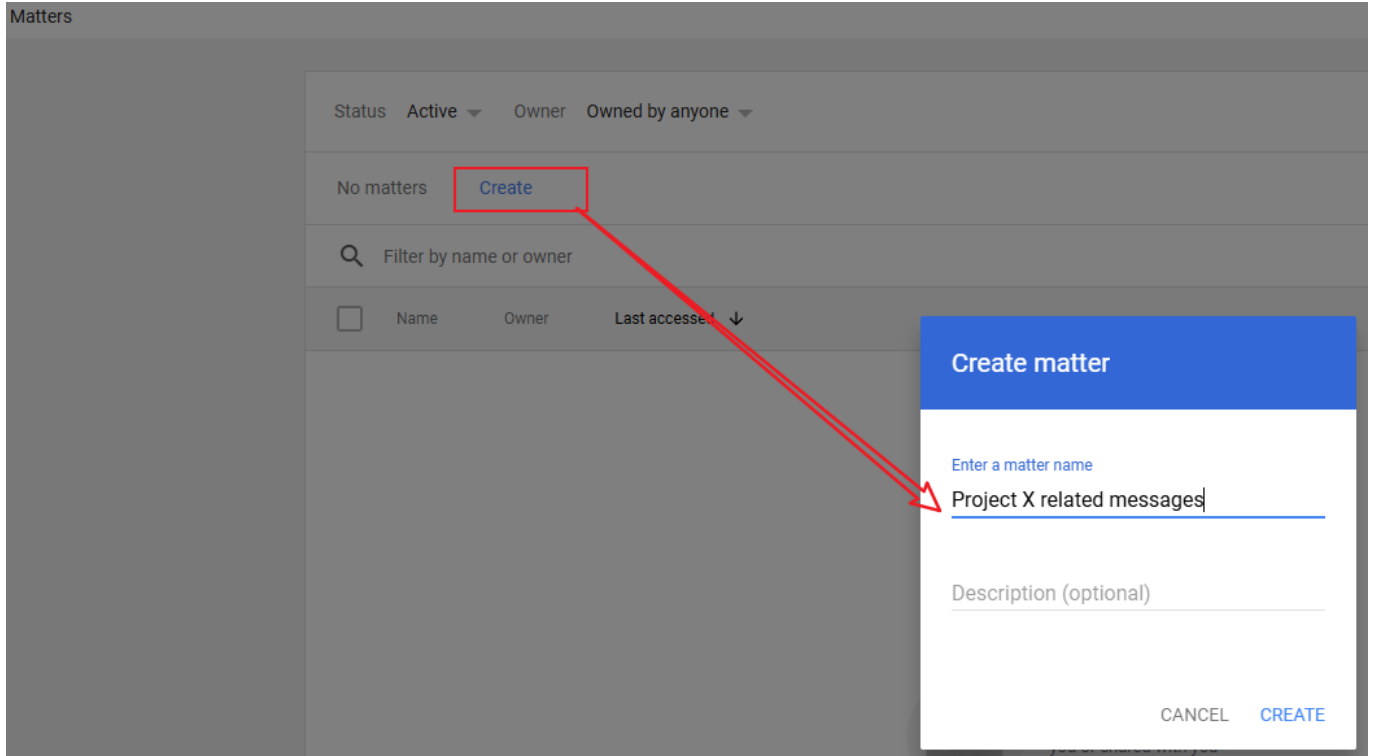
Matters

Status Active Owner Owned by anyone

No matters Create

Filter by name or owner

Name Owner Last accessed

Create matter

Enter a matter name

Project X related messages

Description (optional)

CANCEL CREATE

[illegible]